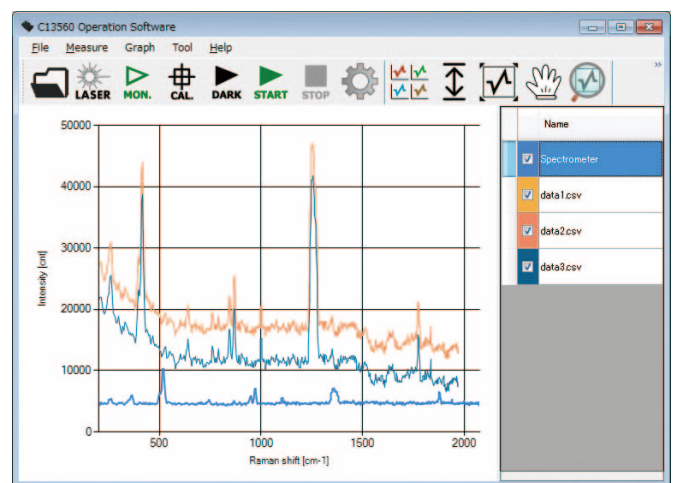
C13560 Operation Software

File Measure Graph Tool Help

LASER MON. CAL. DARK START STOP

| | Name |
|---|---|
| ☑ | Spectrometer |
| ☑ | data1.csv |
| ☑ | data2.csv |
| ☑ | data3.csv |

50000
40000
30000
20000
10000
0
Intensity [cnt]
500 1000 1500 2000
Raman shift [cm-1]